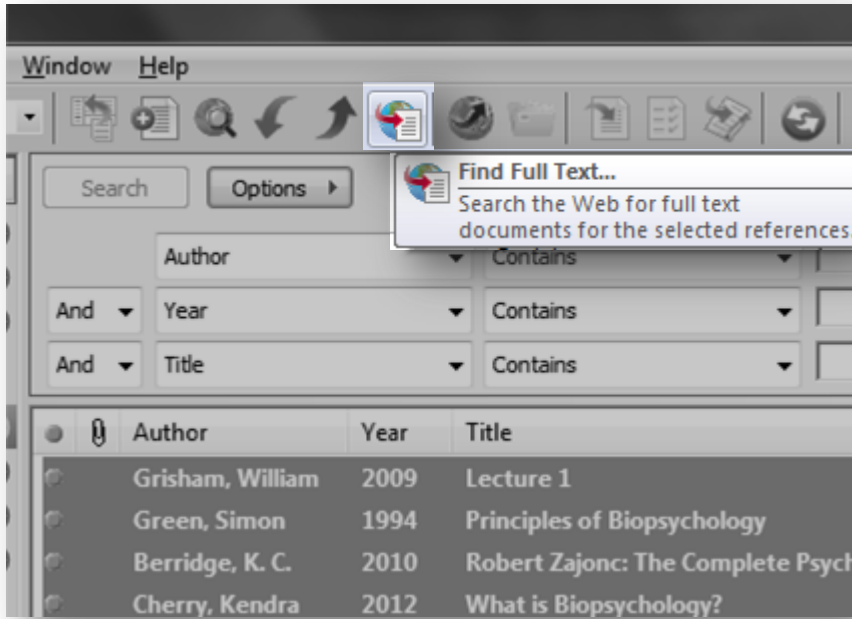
Window Help

Search Options

Find Full Text...
Search the Web for full text documents for the selected references.

| | Author | Contains |
|---|---|---|
| And | Year | Contains |
| And | Title | Contains |

| Author | Year | Title |
|---|---|---|
| Grisham, William | 2009 | Lecture 1 |
| Green, Simon | 1994 | Principles of Biopsychology |
| Berridge, K. C. | 2010 | Robert Zajonc: The Complete Psych |
| Cherry, Kendra | 2012 | What is Biopsychology? |